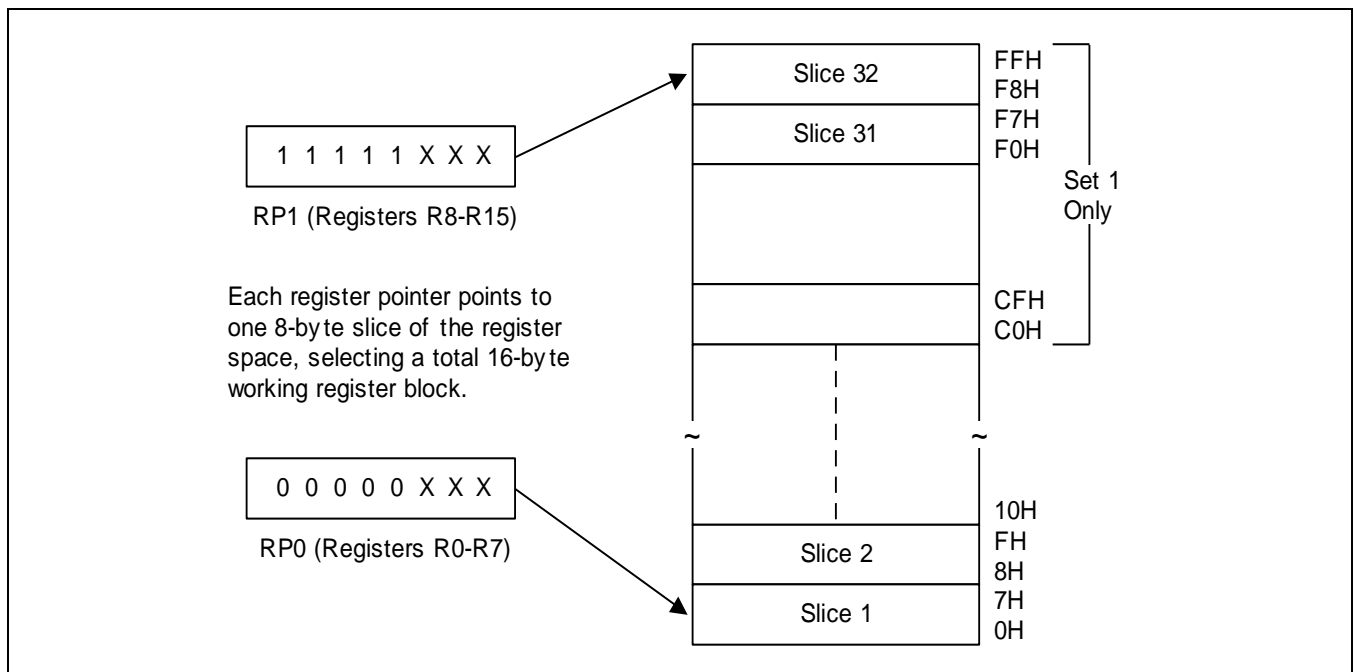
1 1 1 1 1 X X X

RP1 (Registers R8-R15)

Each register pointer points to one 8-byte slice of the register space, selecting a total 16-byte working register block.

0 0 0 0 0 X X X

RP0 (Registers R0-R7)

Slice 32

Slice 31

Slice 2

Slice 1

FFH
F8H
F7H
F0H

CFH
C0H

10H
FH
8H
7H
0H

Set 1 Only

~ ~